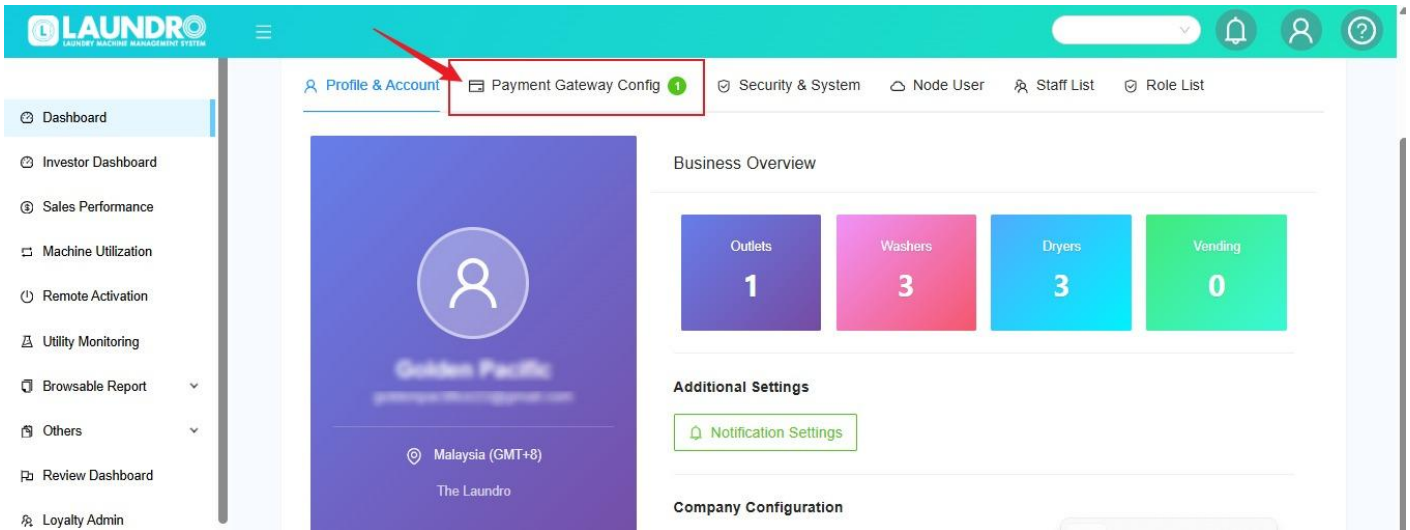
LAUNDRO
LAUNDRY MACHINE MANAGEMENT SYSTEM

Dashboard
Investor Dashboard
Sales Performance
Machine Utilization
Remote Activation
Utility Monitoring
Browsable Report
Others
Review Dashboard
Loyalty Admin

Profile & Account
Payment Gateway Config 1
Security & System
Node User
Staff List
Role List

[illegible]
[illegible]
Malaysia (GMT+8)
The Laundro

Business Overview

| Outlets | Washers | Dryers | Vending |
|---|---|---|---|
| 1 | 3 | 3 | 0 |

Additional Settings

Notification Settings

Company Configuration